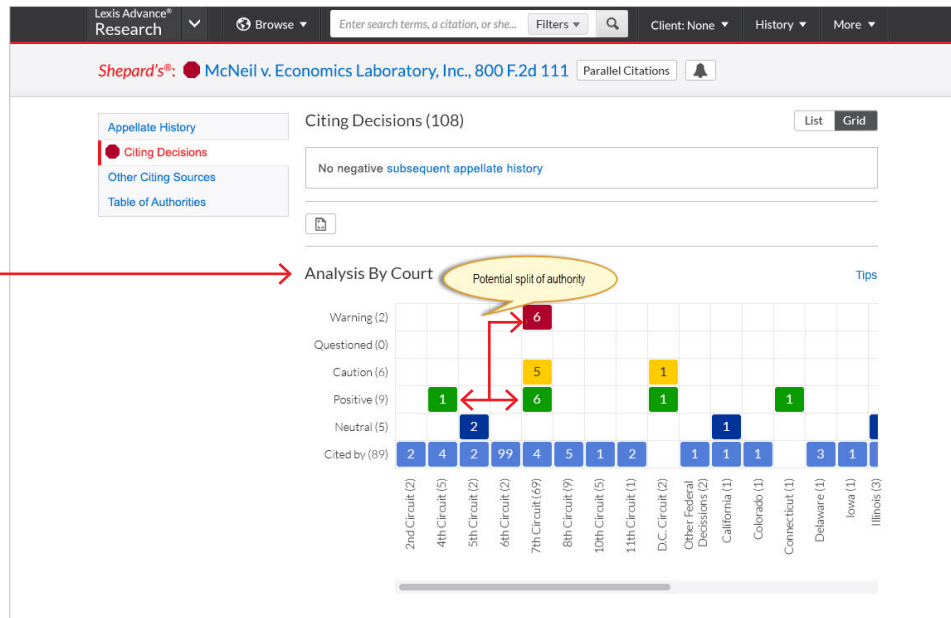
Lexis Advance®
Research

Browse

Enter search terms, a citation, or she...

Filters

Client: None

History

More

Shepard's®: McNeil v. Economics Laboratory, Inc., 800 F.2d 111

Parallel Citations

Appellate History
Citing Decisions
Other Citing Sources
Table of Authorities

Citing Decisions (108)

List
Grid

No negative subsequent appellate history

Analysis By Court

Potential split of authority

Tips

| | 2nd Circuit (2) | 4th Circuit (5) | 5th Circuit (2) | 6th Circuit (2) | 7th Circuit (69) | 8th Circuit (9) | 10th Circuit (5) | 11th Circuit (1) | D.C. Circuit (2) | Other Federal Decisions (2) | California (1) | Colorado (1) | Connecticut (1) | Delaware (1) | Iowa (1) | Illinois (3) |
|---|---|---|---|---|---|---|---|---|---|---|---|---|---|---|---|---|
| Warning (2) | | | | | 6 | | | | | | | | | | | |
| Questioned (0) | | | | | | | | | | | | | | | | |
| Caution (6) | | | | | 5 | | | | 1 | | | | | | | |
| Positive (9) | | 1 | | | 6 | | | | 1 | | | | 1 | | | |
| Neutral (5) | | | 2 | | | | | | | | 1 | | | | | |
| Cited by (89) | 2 | 4 | 2 | 99 | 4 | 5 | 1 | 2 | | 1 | 1 | 1 | | 3 | 1 | |